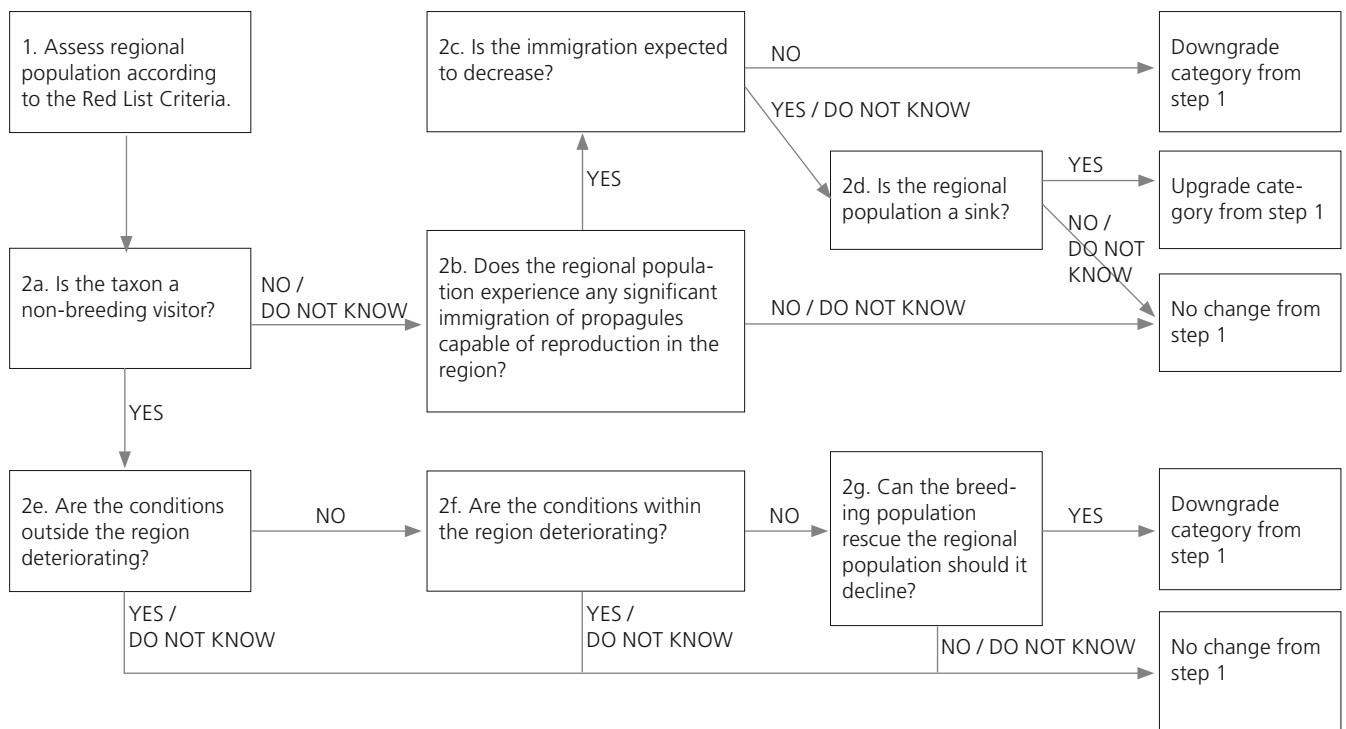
1. Assess regional population according to the Red List Criteria.

2c. Is the immigration expected to decrease?

NO

Downgrade category from step 1

YES / DO NOT KNOW

2d. Is the regional population a sink?

YES

Upgrade category from step 1

NO / DO NOT KNOW

YES

2a. Is the taxon a non-breeding visitor?

NO / DO NOT KNOW

2b. Does the regional population experience any significant immigration of propagules capable of reproduction in the region?

NO / DO NOT KNOW

No change from step 1

YES

2e. Are the conditions outside the region deteriorating?

NO

2f. Are the conditions within the region deteriorating?

NO

2g. Can the breeding population rescue the regional population should it decline?

YES

Downgrade category from step 1

YES / DO NOT KNOW

YES / DO NOT KNOW

NO / DO NOT KNOW

No change from step 1